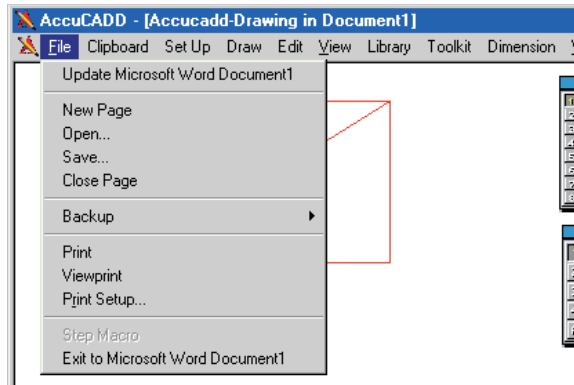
AccuCADD - [Accucadd-Drawing in Document1]

File Clipboard Set Up Draw Edit View Library Toolkit Dimension

Update Microsoft Word Document1

New Page
Open...
Save...
Close Page

Backup

Print
Viewprint
Print Setup...

Step Macro
Exit to Microsoft Word Document1